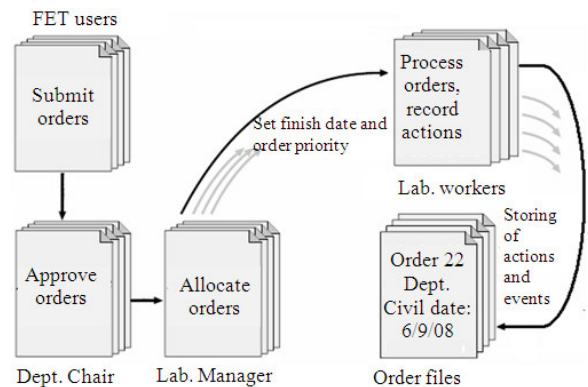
FET users

Submit orders

Approve orders

Dept. Chair

Allocate orders

Lab. Manager

Set finish date and order priority

Process orders, record actions

Lab. workers

Storing of actions and events

Order 22 Dept. Civil date: 6/9/08

Order files